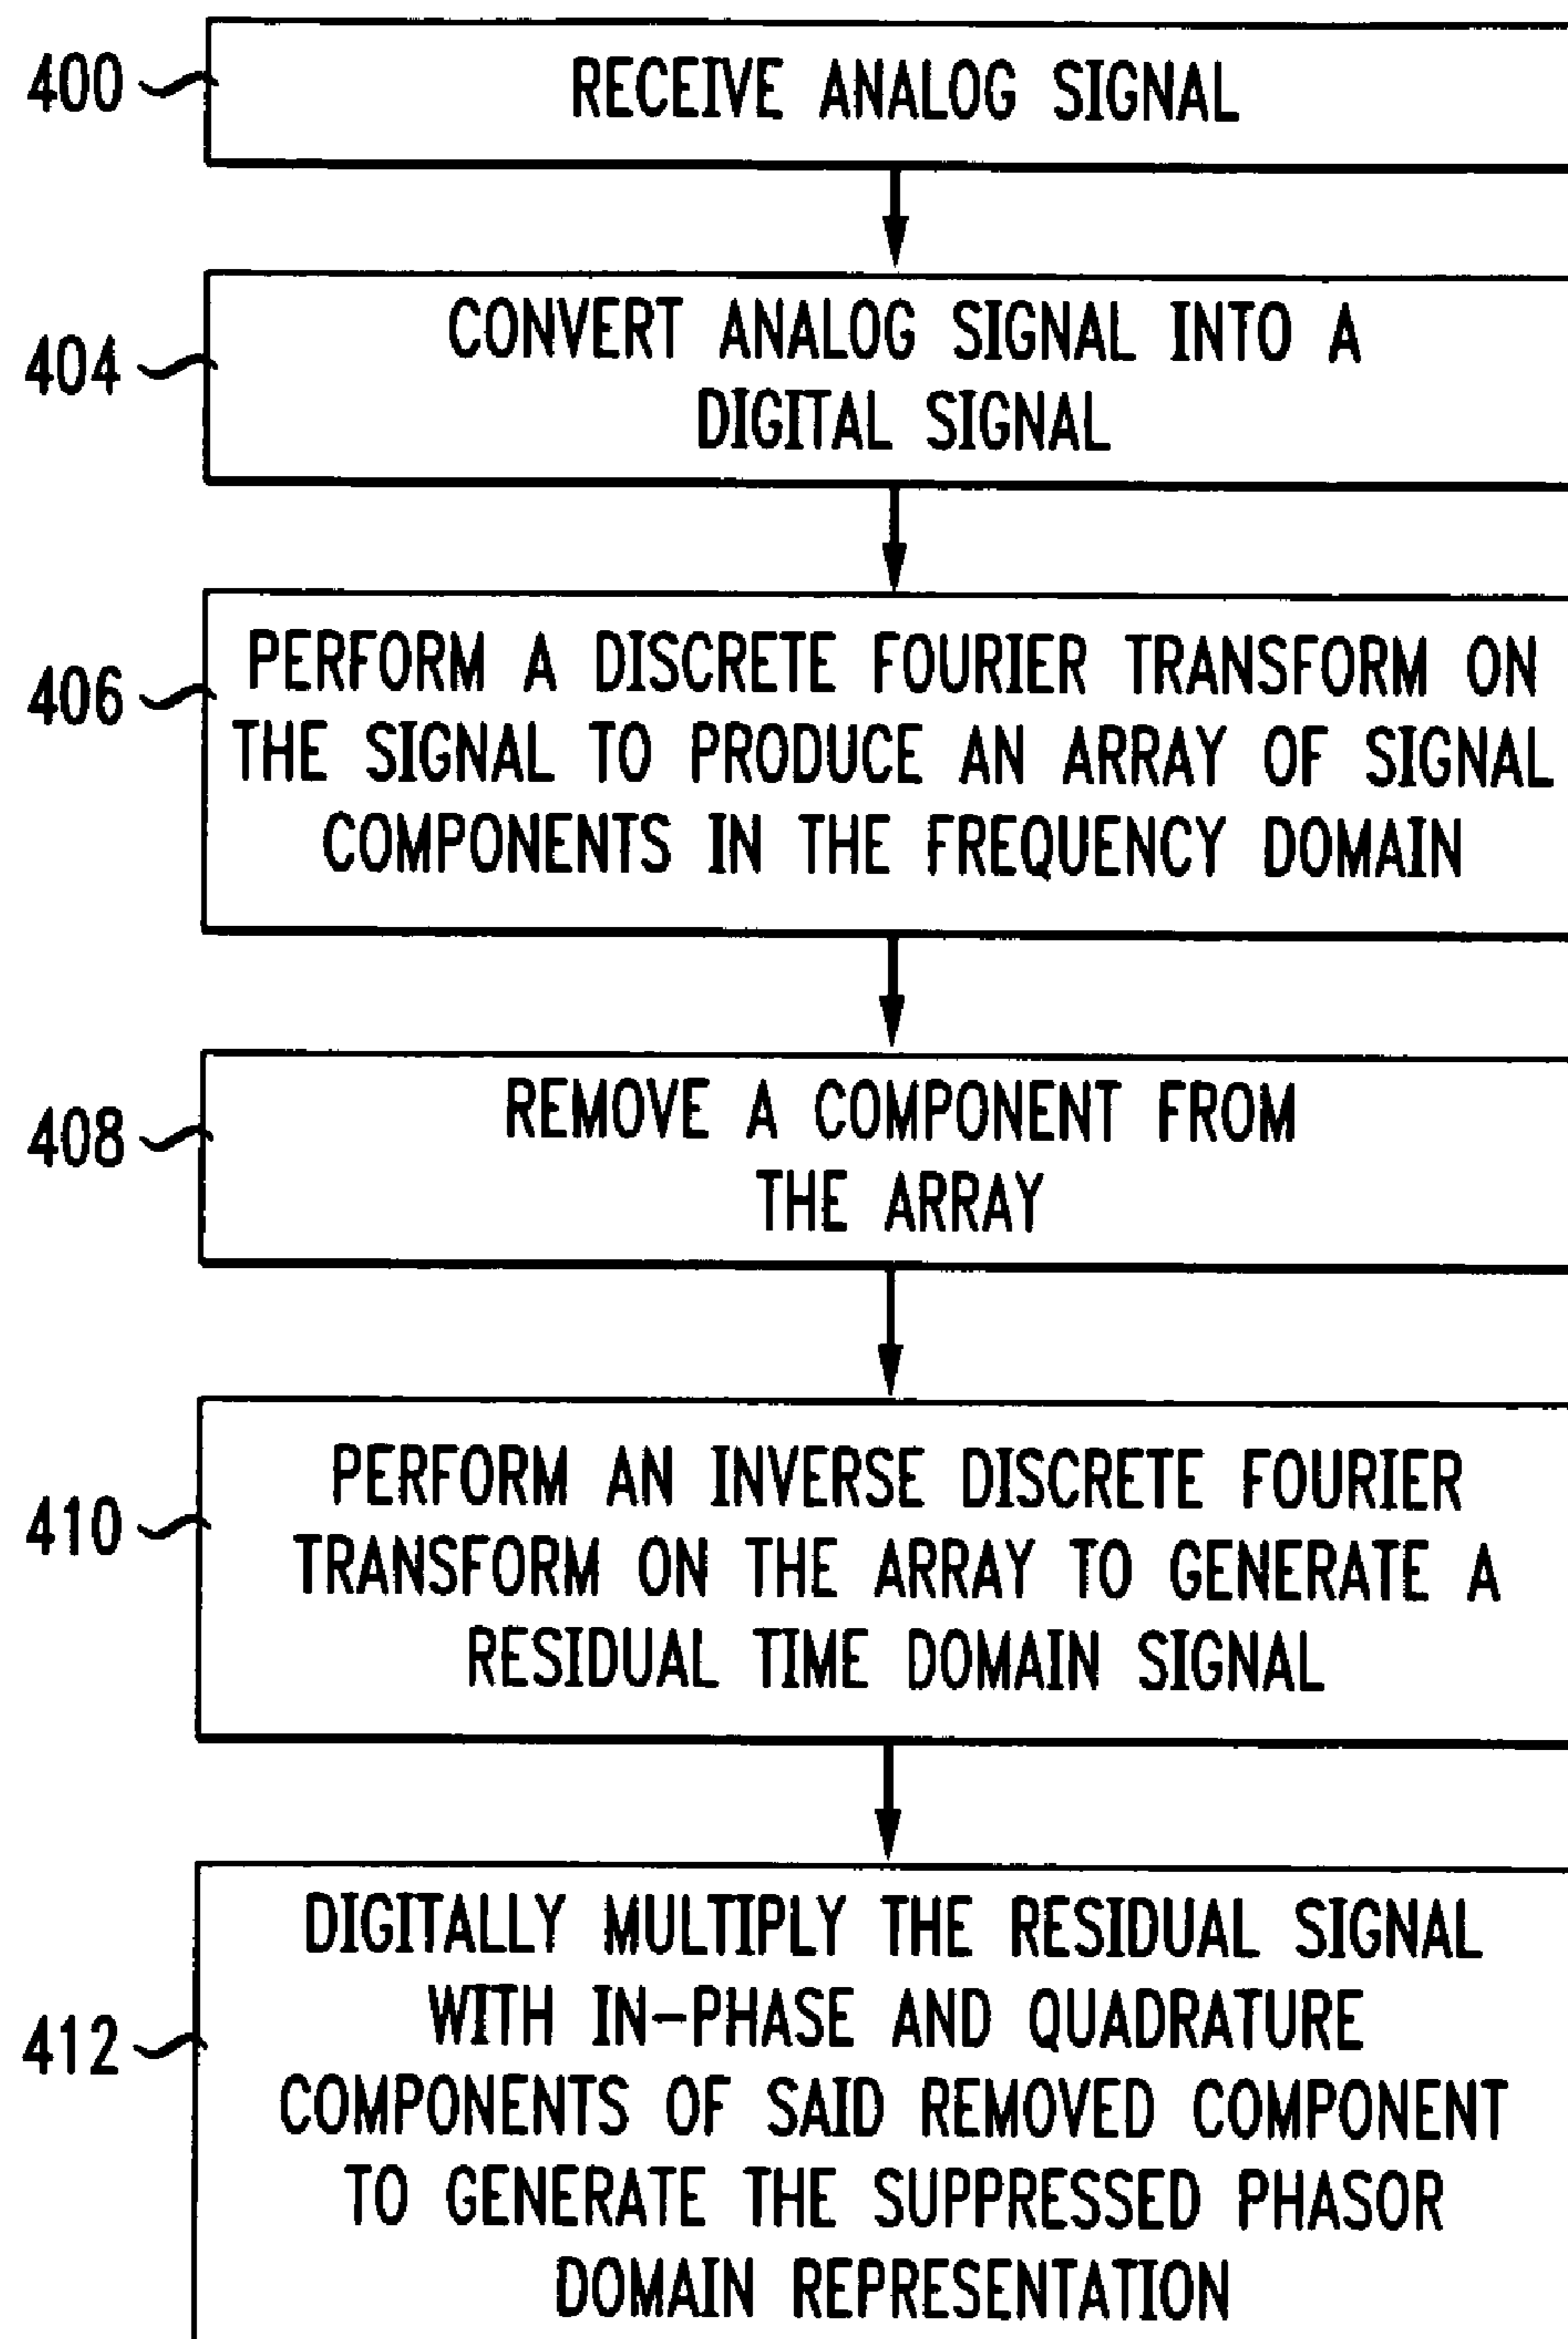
400 RECEIVE ANALOG SIGNAL

404 CONVERT ANALOG SIGNAL INTO A DIGITAL SIGNAL

406 PERFORM A DISCRETE FOURIER TRANSFORM ON THE SIGNAL TO PRODUCE AN ARRAY OF SIGNAL COMPONENTS IN THE FREQUENCY DOMAIN

408 REMOVE A COMPONENT FROM THE ARRAY

410 PERFORM AN INVERSE DISCRETE FOURIER TRANSFORM ON THE ARRAY TO GENERATE A RESIDUAL TIME DOMAIN SIGNAL

412 DIGITALLY MULTIPLY THE RESIDUAL SIGNAL WITH IN-PHASE AND QUADRATURE COMPONENTS OF SAID REMOVED COMPONENT TO GENERATE THE SUPPRESSED PHASOR DOMAIN REPRESENTATION